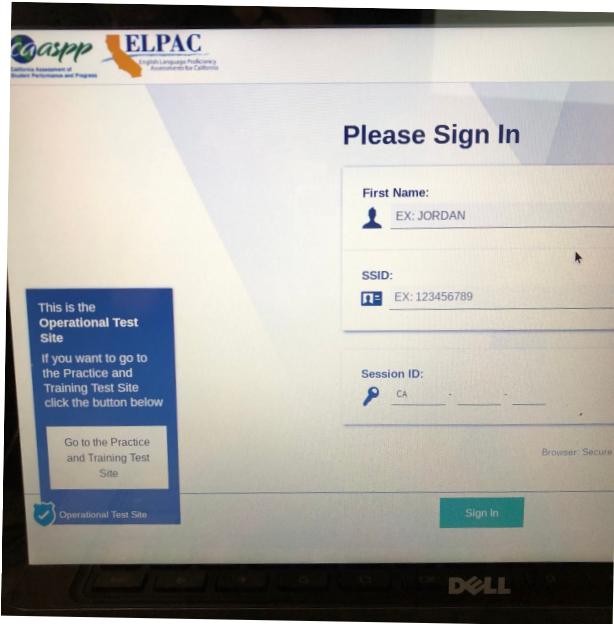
caaspp
California Assessment of Student Performance and Progress

ELPAC
English Language Proficiency Assessments for California

Please Sign In

First Name:
EX: JORDAN

SSID:
EX: 123456789

Session ID:
CA - -

Browser: Secure

This is the Operational Test Site
If you want to go to the Practice and Training Test Site click the button below

Go to the Practice and Training Test Site

Operational Test Site

Sign In

DELL